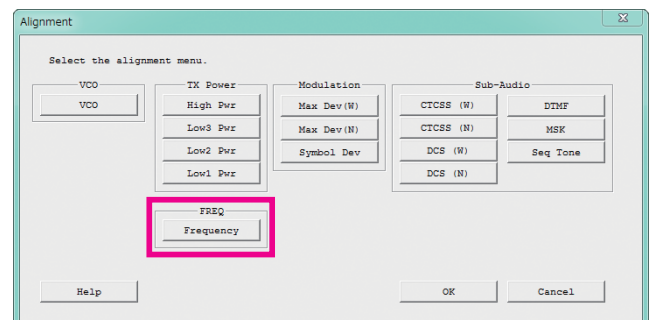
Alignment

Select the alignment menu.

VCO
VCO

TX Power
High Pwr
Low3 Pwr
Low2 Pwr
Low1 Pwr

Modulation
Max Dev(W)
Max Dev(N)
Symbol Dev

Sub-Audio
CTCSS (W)
CTCSS (N)
DCS (W)
DCS (N)
DTMF
MSK
Seq Tone

FREQ
Frequency

Help
OK
Cancel